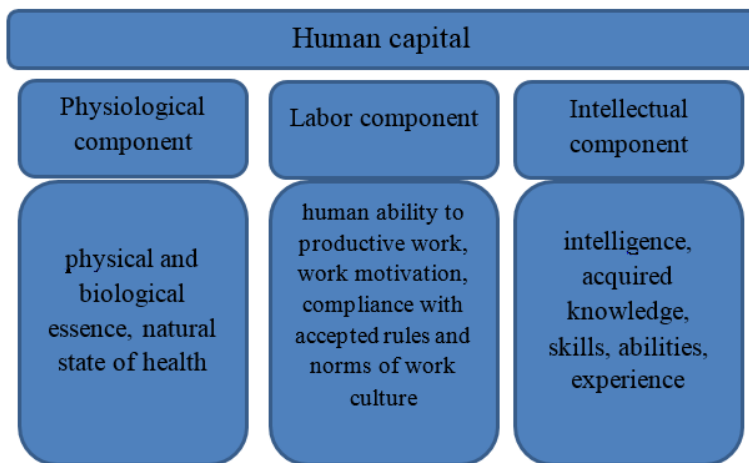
Human capital

Physiological component

Labor component

Intellectual component

physical and biological essence, natural state of health

human ability to productive work, work motivation, compliance with accepted rules and norms of work culture

intelligence, acquired knowledge, skills, abilities, experience